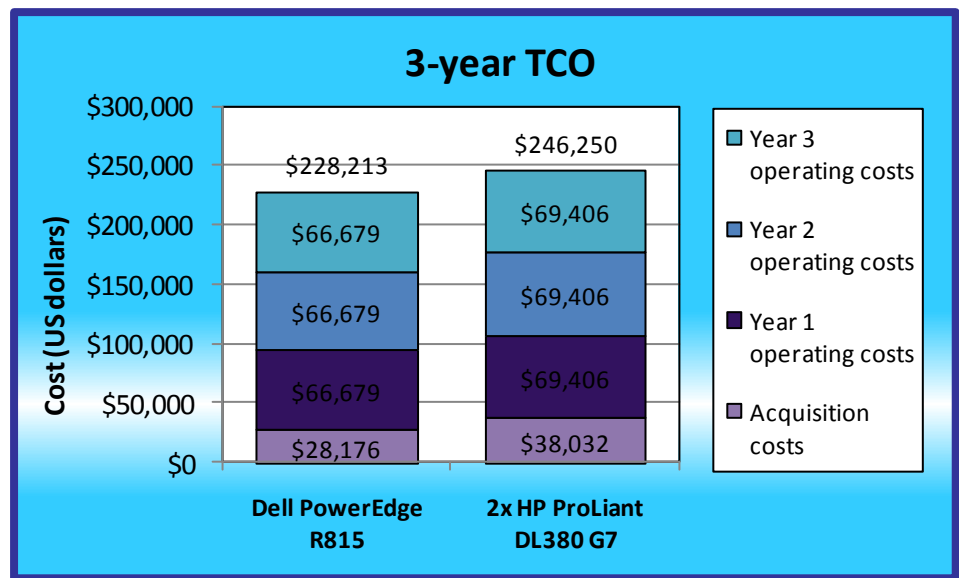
3-year TCO

Cost (US dollars)

$300,000
$250,000
$200,000
$150,000
$100,000
$50,000
$0

$228,213
$66,679
$66,679
$66,679
$28,176

$246,250
$69,406
$69,406
$69,406
$38,032

Dell PowerEdge R815

2x HP ProLiant DL380 G7

Year 3 operating costs
Year 2 operating costs
Year 1 operating costs
Acquisition costs